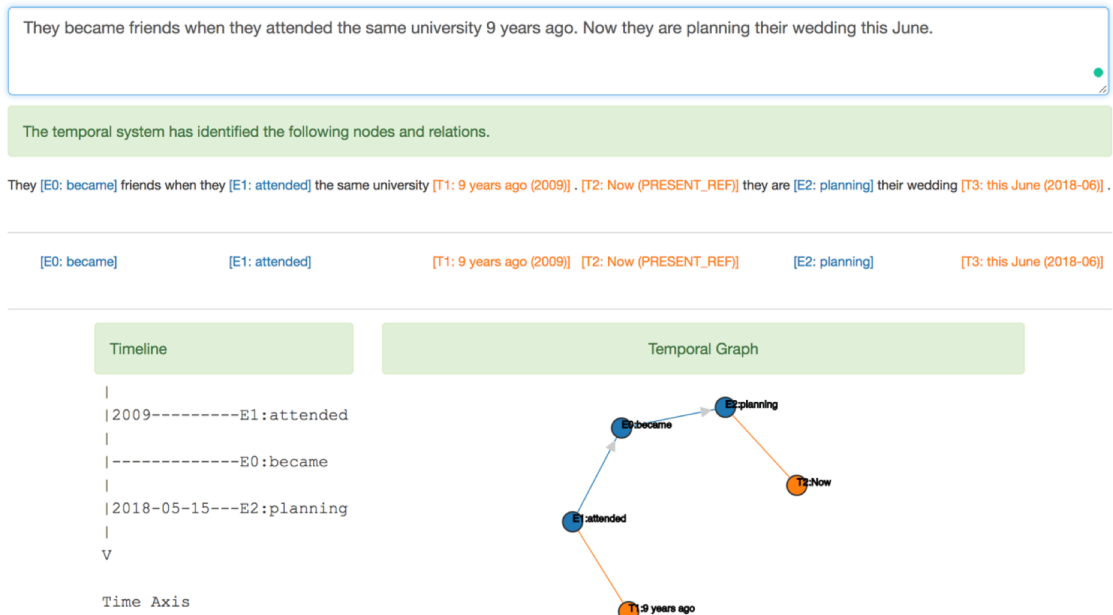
They became friends when they attended the same university 9 years ago. Now they are planning their wedding this June.

The temporal system has identified the following nodes and relations.

They [E0: became] friends when they [E1: attended] the same university [T1: 9 years ago (2009)] . [T2: Now (PRESENT_REF)] they are [E2: planning] their wedding [T3: this June (2018-06)] .

[E0: became] [E1: attended] [T1: 9 years ago (2009)] [T2: Now (PRESENT_REF)] [E2: planning] [T3: this June (2018-06)]

Timeline

|
|2009---------E1:attended
|
|-------------E0:became
|
|2018-05-15---E2:planning
|
V

Time Axis

Temporal Graph

E2:planning
E0:became
T2:Now
E1:attended
T1:9 years ago